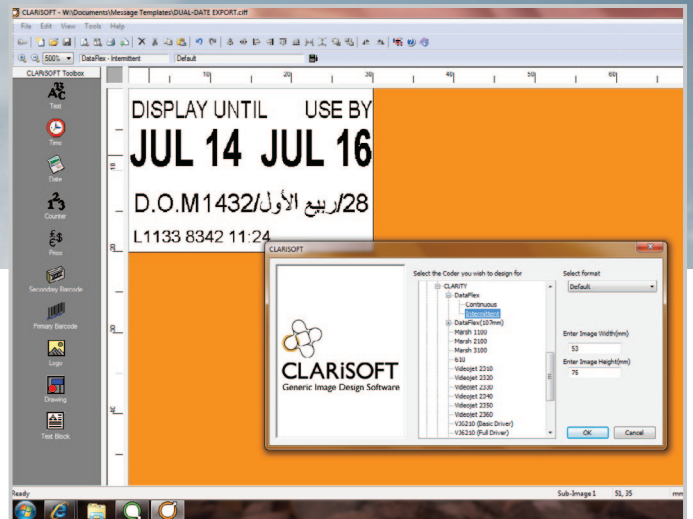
CLARiSOFT - W:\Documents\Message Templates\DUAL-DATE EXPORT.ciff

File Edit View Tools Help

500% DataFlex - Intermittent Default

CLARiSOFT Toolbox

Text

Time

Date

Counter

Price

Secondary Barcode

Primary Barcode

Logo

Drawing

Text Block

10 20 30 40 50 60

DISPLAY UNTIL USE BY

JUL 14 JUL 16

D.O.M1432/ربيع الأول/28

L1133 8342 11:24

CLARiSOFT

CLARiSOFT
Generic Image Design Software

Select the Coder you wish to design for

CLARITY
DataFlex
Continuous
Intermittent
DataFlex(107mm)
Marsh 1100
Marsh 2100
Marsh 3100
610
Videojet 2310
Videojet 2320
Videojet 2330
Videojet 2340
Videojet 2350
Videojet 2360
VJ6210 (Basic Driver)
VJ6210 (Full Driver)

Select format

Default

Enter Image Width(mm)

53

Enter Image Height(mm)

76

OK

Cancel

Ready

Sub-Image 1 51, 35 mm